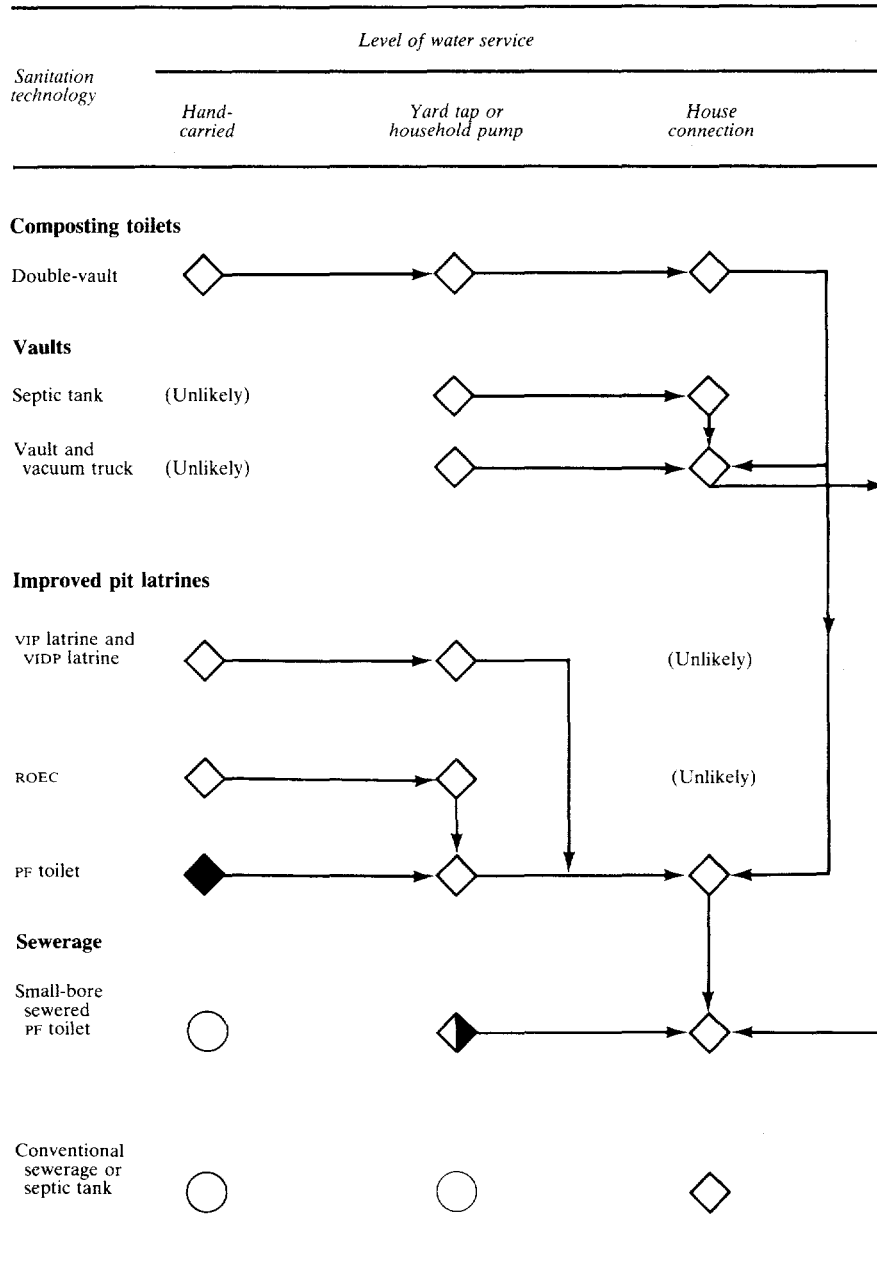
| Sanitation technology | Level of water service: Hand-carried | Yard tap or household pump | House connection |
|---|---|---|---|

Composting toilets

Double-vault

Vaults

Septic tank (Unlikely)

Vault and vacuum truck (Unlikely)

Improved pit latrines

VIP latrine and VIDP latrine (Unlikely)

ROEC (Unlikely)

PF toilet

Sewerage

Small-bore sewered PF toilet

Conventional sewerage or septic tank